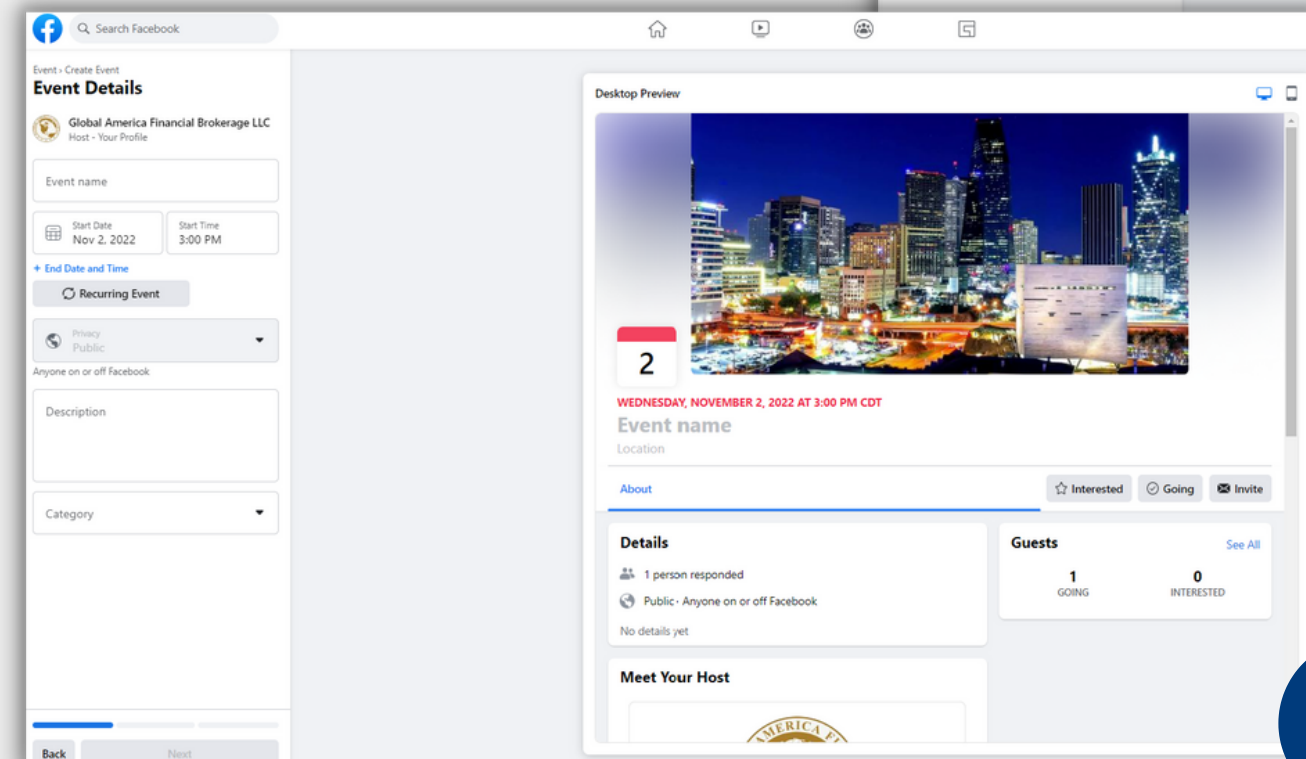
Search Facebook

Event › Create Event
Event Details

Global America Financial Brokerage LLC
Host - Your Profile

Event name

Start Date
Nov 2, 2022

Start Time
3:00 PM

+ End Date and Time

Recurring Event

Privacy
Public

Anyone on or off Facebook

Description

Category

Back

Next

Desktop Preview

2

WEDNESDAY, NOVEMBER 2, 2022 AT 3:00 PM CDT
Event name
Location

About

Interested
Going
Invite

Details
1 person responded
Public · Anyone on or off Facebook
No details yet

Guests
See All
1
GOING
0
INTERESTED

Meet Your Host